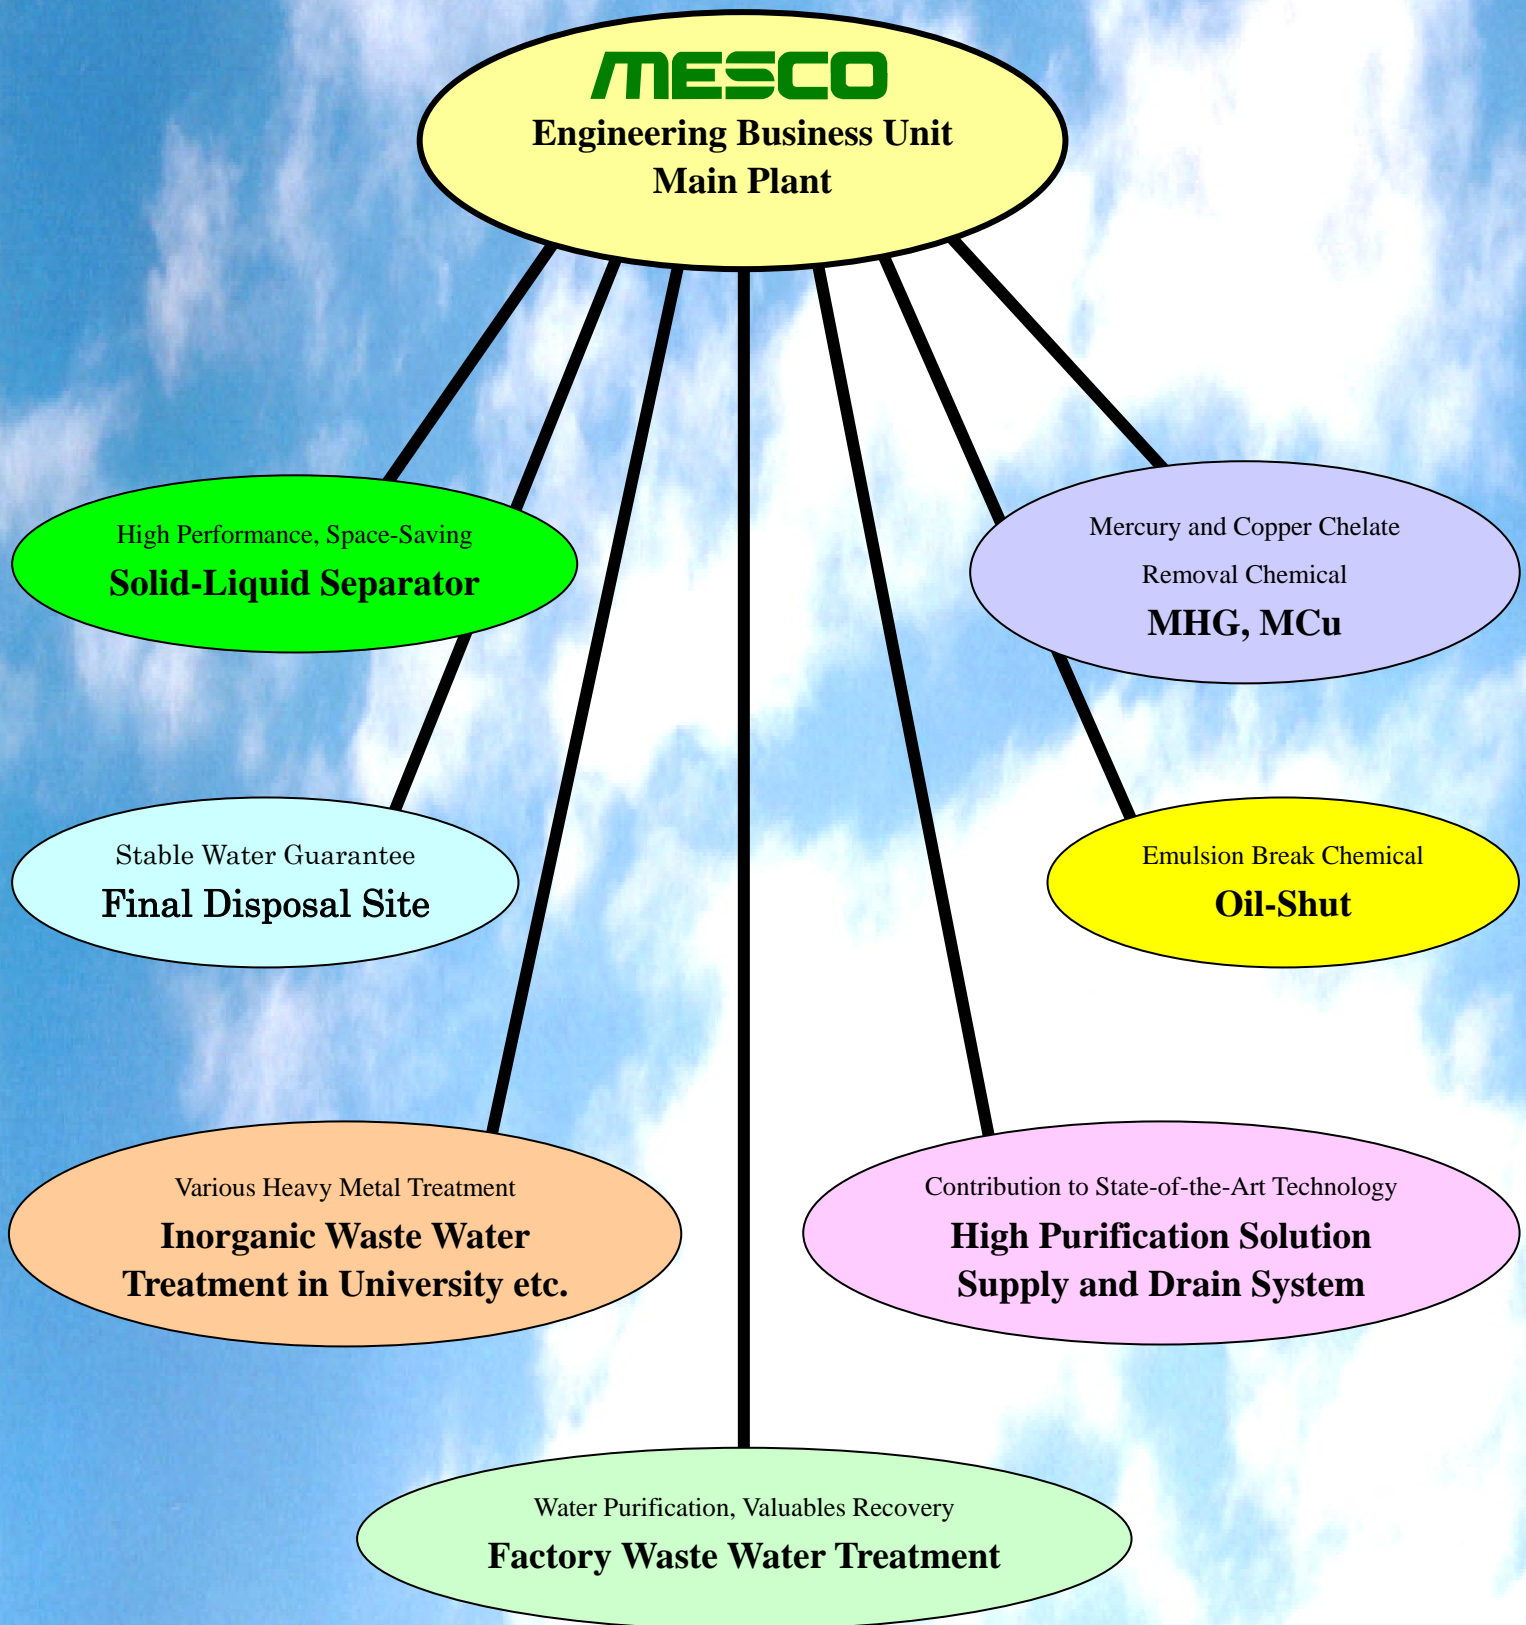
MESCO
Engineering Business Unit
Main Plant

High Performance, Space-Saving
Solid-Liquid Separator

Mercury and Copper Chelate Removal Chemical
MHG, MCu

Stable Water Guarantee
Final Disposal Site

Emulsion Break Chemical
Oil-Shut

Various Heavy Metal Treatment
Inorganic Waste Water Treatment in University etc.

Contribution to State-of-the-Art Technology
High Purification Solution Supply and Drain System

Water Purification, Valuables Recovery
Factory Waste Water Treatment